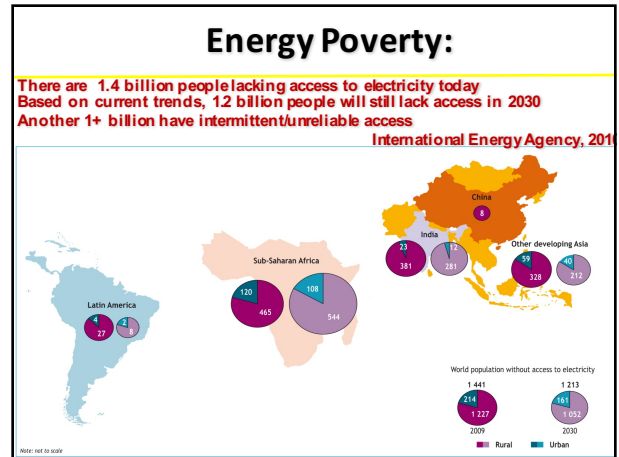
Energy Poverty:

There are 1.4 billion people lacking access to electricity today
Based on current trends, 1.2 billion people will still lack access in 2030
Another 1+ billion have intermittent/unreliable access

International Energy Agency, 201

China
8

India
23
381
12
281

Other developing Asia
59
328
40
212

Sub-Saharan Africa
120
465
108
544

Latin America
4
27
3
8

World population without access to electricity
1 441
214
1 227
2009
1 213
161
1 052
2030

Rural
Urban

Note: not to scale